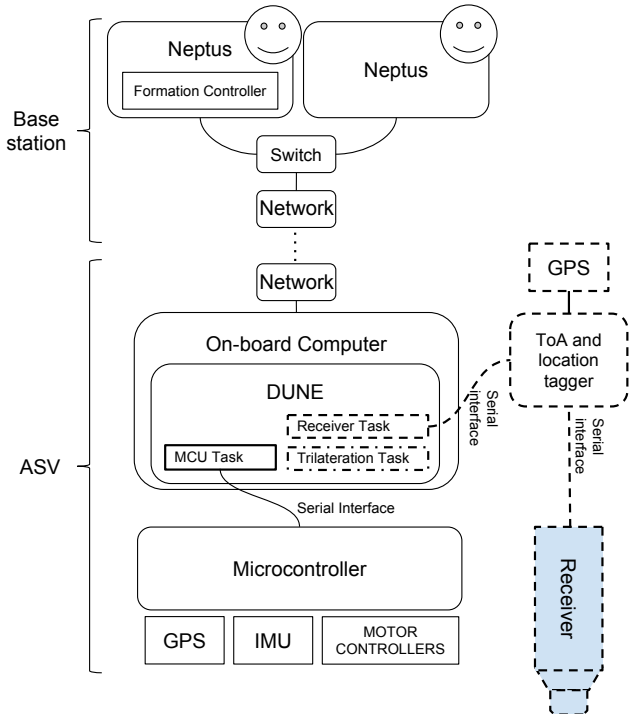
Base station

Neptus

Formation Controller

Neptus

Switch

Network

Network

ASV

GPS

ToA and location tagger

On-board Computer

DUNE

Serial interface

Receiver Task

MCU Task

Trilateration Task

Serial interface

Serial Interface

Microcontroller

GPS

IMU

MOTOR CONTROLLERS

Receiver